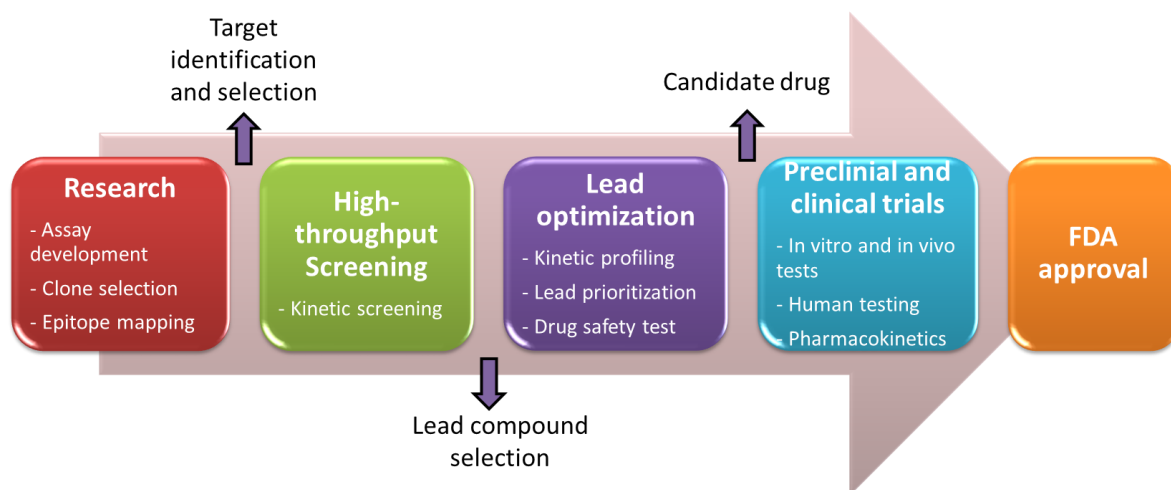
Target identification and selection

Candidate drug

Research
- Assay development
- Clone selection
- Epitope mapping

High-throughput Screening
- Kinetic screening

Lead optimization
- Kinetic profiling
- Lead prioritization
- Drug safety test

Preclinial and clinical trials
- In vitro and in vivo tests
- Human testing
- Pharmacokinetics

FDA approval

Lead compound selection